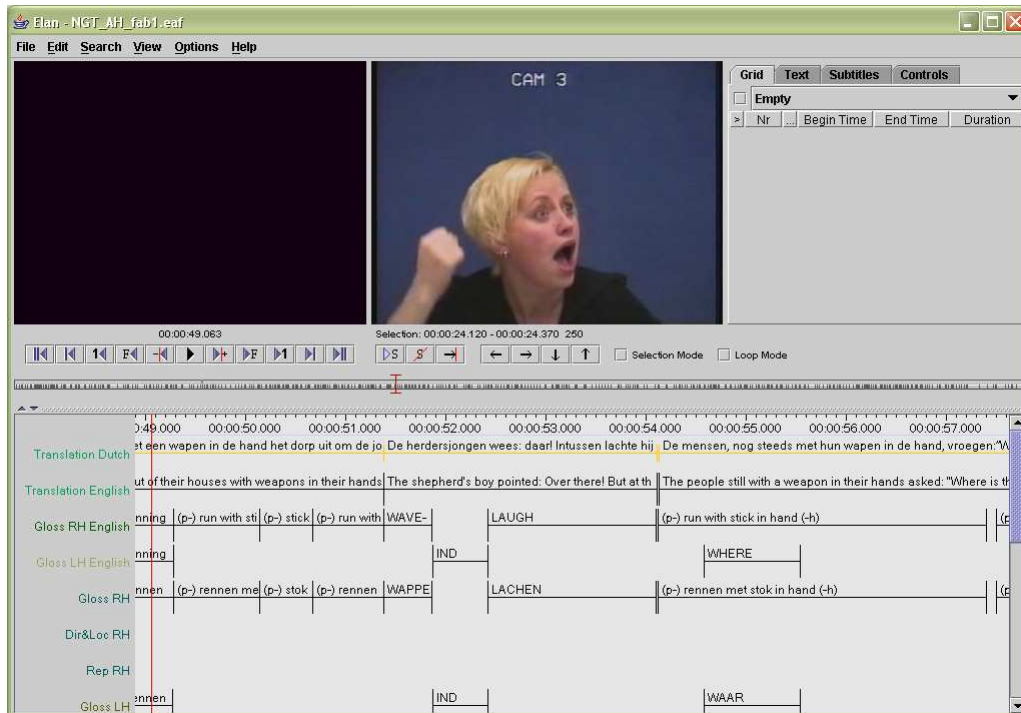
Elan - NGT_AH_fab1.eaf

File Edit Search View Options Help

CAM 3

Grid Text Subtitles Controls

Empty

> Nr ... Begin Time End Time Duration

00:00:49.063

Selection: 00:00:24.120 - 00:00:24.370 250

DS S →| ← → ↓ ↑ Selection Mode Loop Mode

0:49.000 00:00:50.000 00:00:51.000 00:00:52.000 00:00:53.000 00:00:54.000 00:00:55.000 00:00:56.000 00:00:57.000

Translation Dutch et een wapen in de hand het dorp uit om de jo | De herdersjongen wees: daar! Intussen lachte hij | De mensen, nog steeds met hun wapen in de hand, vroegen:"W

Translation English ut of their houses with weapons in their hands | The shepherd's boy pointed: Over there! But at th | The people still with a weapon in their hands asked: "Where is th

Gloss RH English nning | (p-) run with sti | (p-) stick | (p-) run with | WAVE- | LAUGH | (p-) run with stick in hand (-h) | (p

Gloss LH English nning | IND | WHERE

Gloss RH nnen | (p-) rennen me | (p-) stok | (p-) rennen | WAPPE | LACHEN | (p-) rennen met stok in hand (-h) | (p

Dir&Loc RH

Rep RH

Gloss LH ennen | IND | WAAR